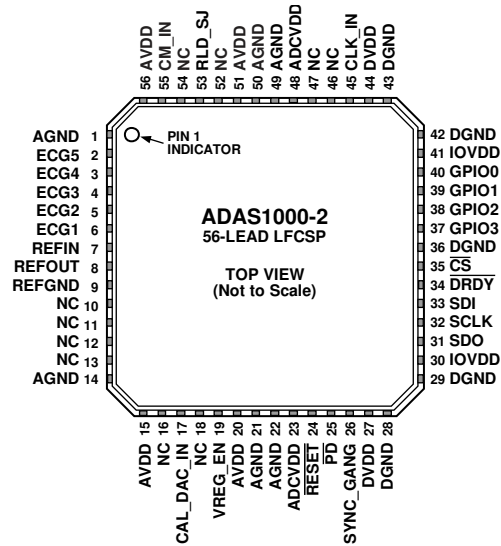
56 AVDD
55 CM_IN
54 NC
53 RLD_SJ
52 NC
51 AVDD
50 AGND
49 AGND
48 ADCVDD
47 NC
46 NC
45 CLK_IN
44 DVDD
43 DGND

AGND 1
ECG5 2
ECG4 3
ECG3 4
ECG2 5
ECG1 6
REFIN 7
REFOUT 8
REFGND 9
NC 10
NC 11
NC 12
NC 13
AGND 14

PIN 1 INDICATOR

ADAS1000-2
56-LEAD LFCSP

TOP VIEW
(Not to Scale)

42 DGND
41 IOVDD
40 GPIO0
39 GPIO1
38 GPIO2
37 GPIO3
36 DGND
35 $\overline{CS}$
34 $\overline{DRDY}$
33 SDI
32 SCLK
31 SDO
30 IOVDD
29 DGND

AVDD 15
NC 16
CAL_DAC_IN 17
NC 18
VREG_EN 19
AVDD 20
AGND 21
AGND 22
ADCVDD 23
$\overline{RESET}$ 24
$\overline{PD}$ 25
SYNC_GANG 26
DVDD 27
DGND 28